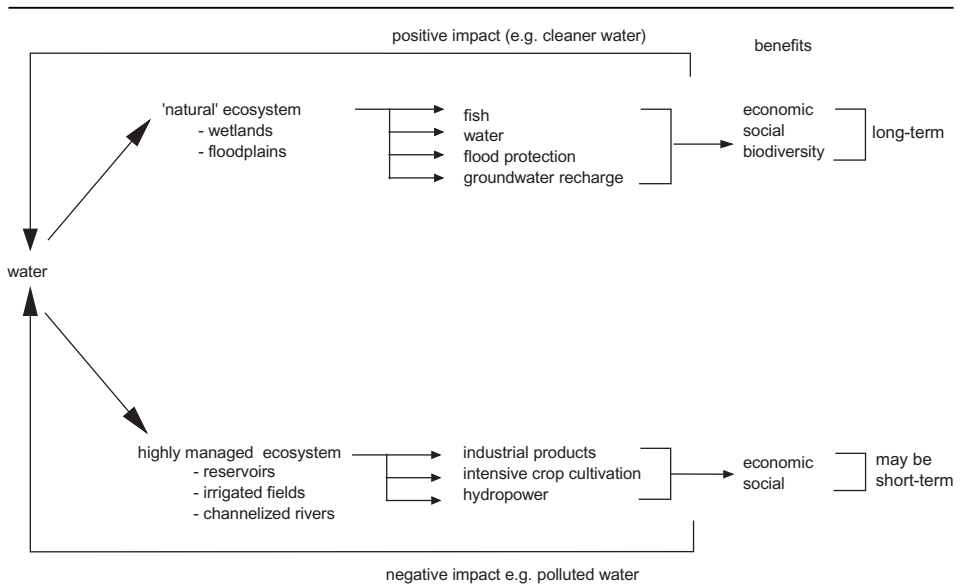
positive impact (e.g. cleaner water)

benefits

'natural' ecosystem
- wetlands
- floodplains

fish
water
flood protection
groundwater recharge

economic
social
biodiversity

long-term

water

highly managed ecosystem
- reservoirs
- irrigated fields
- channelized rivers

industrial products
intensive crop cultivation
hydropower

economic
social

may be short-term

negative impact e.g. polluted water